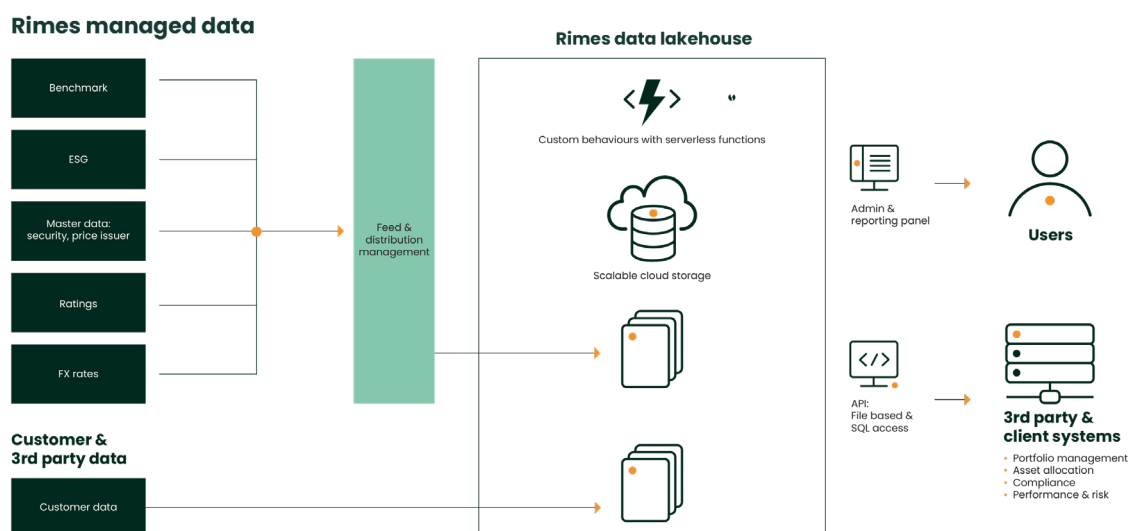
Rimes managed data

Benchmark

ESG

Master data: security, price issuer

Ratings

FX rates

Customer & 3rd party data

Customer data

Feed & distribution management

Rimes data lakehouse

Custom behaviours with serverless functions

Scalable cloud storage

Admin & reporting panel

Users

API: File based & SQL access

3rd party & client systems

• Portfolio management
• Asset allocation
• Compliance
• Performance & risk